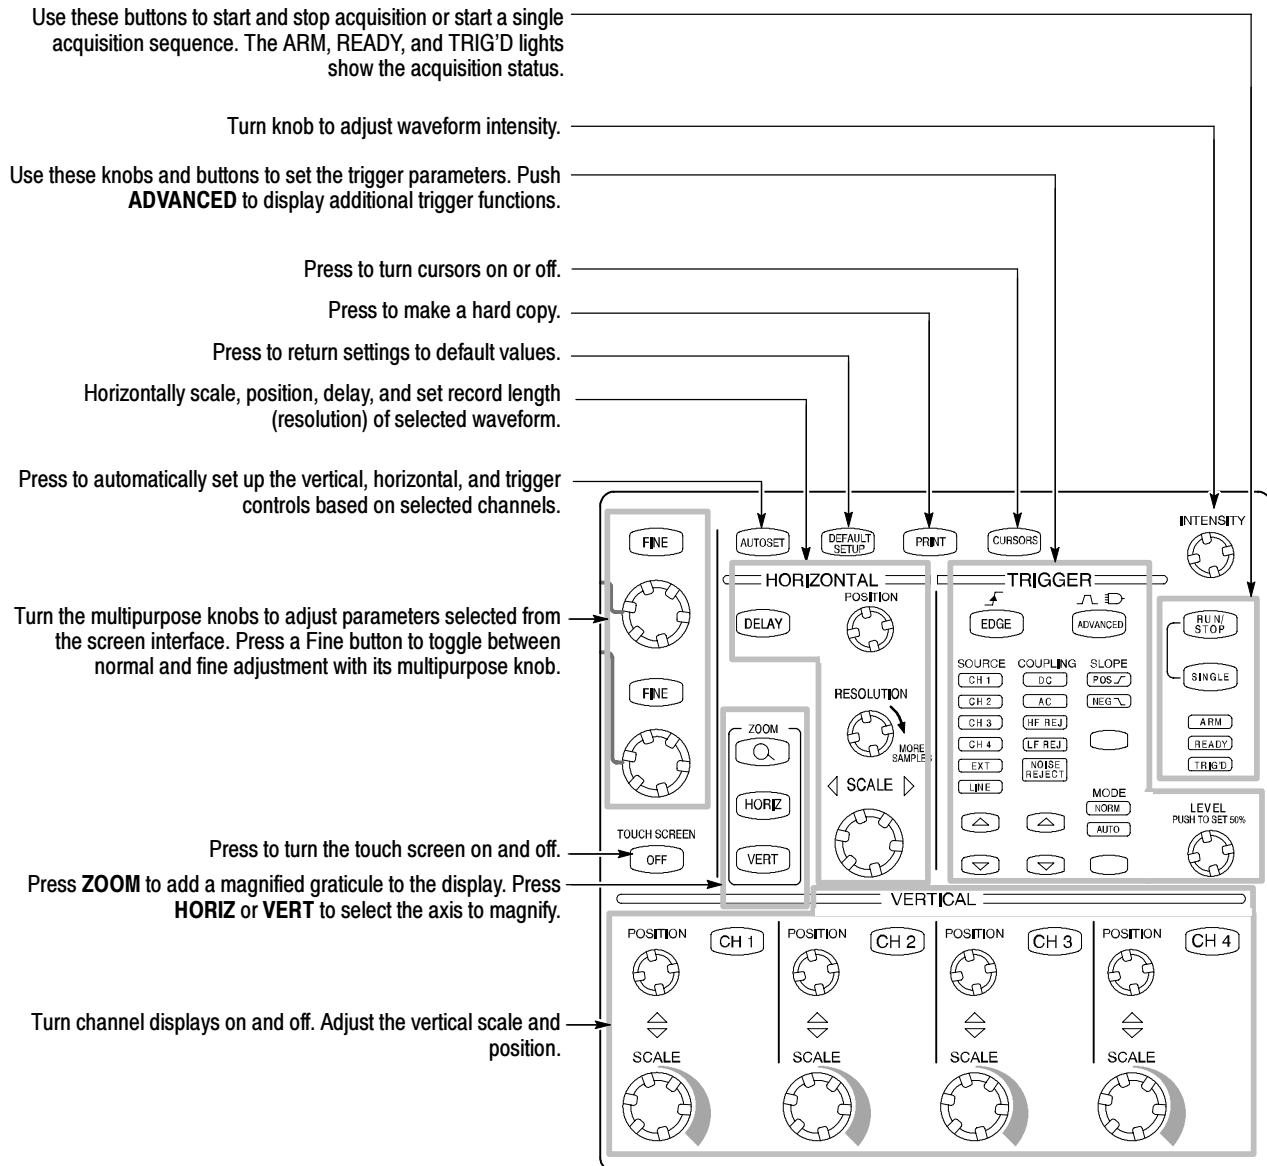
Use these buttons to start and stop acquisition or start a single acquisition sequence. The ARM, READY, and TRIG'D lights show the acquisition status.

Turn knob to adjust waveform intensity.

Use these knobs and buttons to set the trigger parameters. Push **ADVANCED** to display additional trigger functions.

Press to turn cursors on or off.

Press to make a hard copy.

Press to return settings to default values.

Horizontally scale, position, delay, and set record length (resolution) of selected waveform.

Press to automatically set up the vertical, horizontal, and trigger controls based on selected channels.

Turn the multipurpose knobs to adjust parameters selected from the screen interface. Press a Fine button to toggle between normal and fine adjustment with its multipurpose knob.

Press to turn the touch screen on and off.

Press **ZOOM** to add a magnified graticule to the display. Press **HORIZ** or **VERT** to select the axis to magnify.

Turn channel displays on and off. Adjust the vertical scale and position.

FINE
FINE
AUTOSET
DEFAULT SETUP
PRINT
CURSORS
INTENSITY
HORIZONTAL
DELAY
POSITION
RESOLUTION
MORE SAMPLES
SCALE
ZOOM
HORIZ
VERT
TOUCH SCREEN
OFF
TRIGGER
EDGE
ADVANCED
SOURCE
CH 1
CH 2
CH 3
CH 4
EXT
LINE
COUPLING
DC
AC
HF REJ
LF REJ
NOISE REJECT
SLOPE
POS
NEG
MODE
NORM
AUTO
RUN/ STOP
SINGLE
ARM
READY
TRIG'D
LEVEL
PUSH TO SET 50%
VERTICAL
POSITION CH 1
SCALE
POSITION CH 2
SCALE
POSITION CH 3
SCALE
POSITION CH 4
SCALE